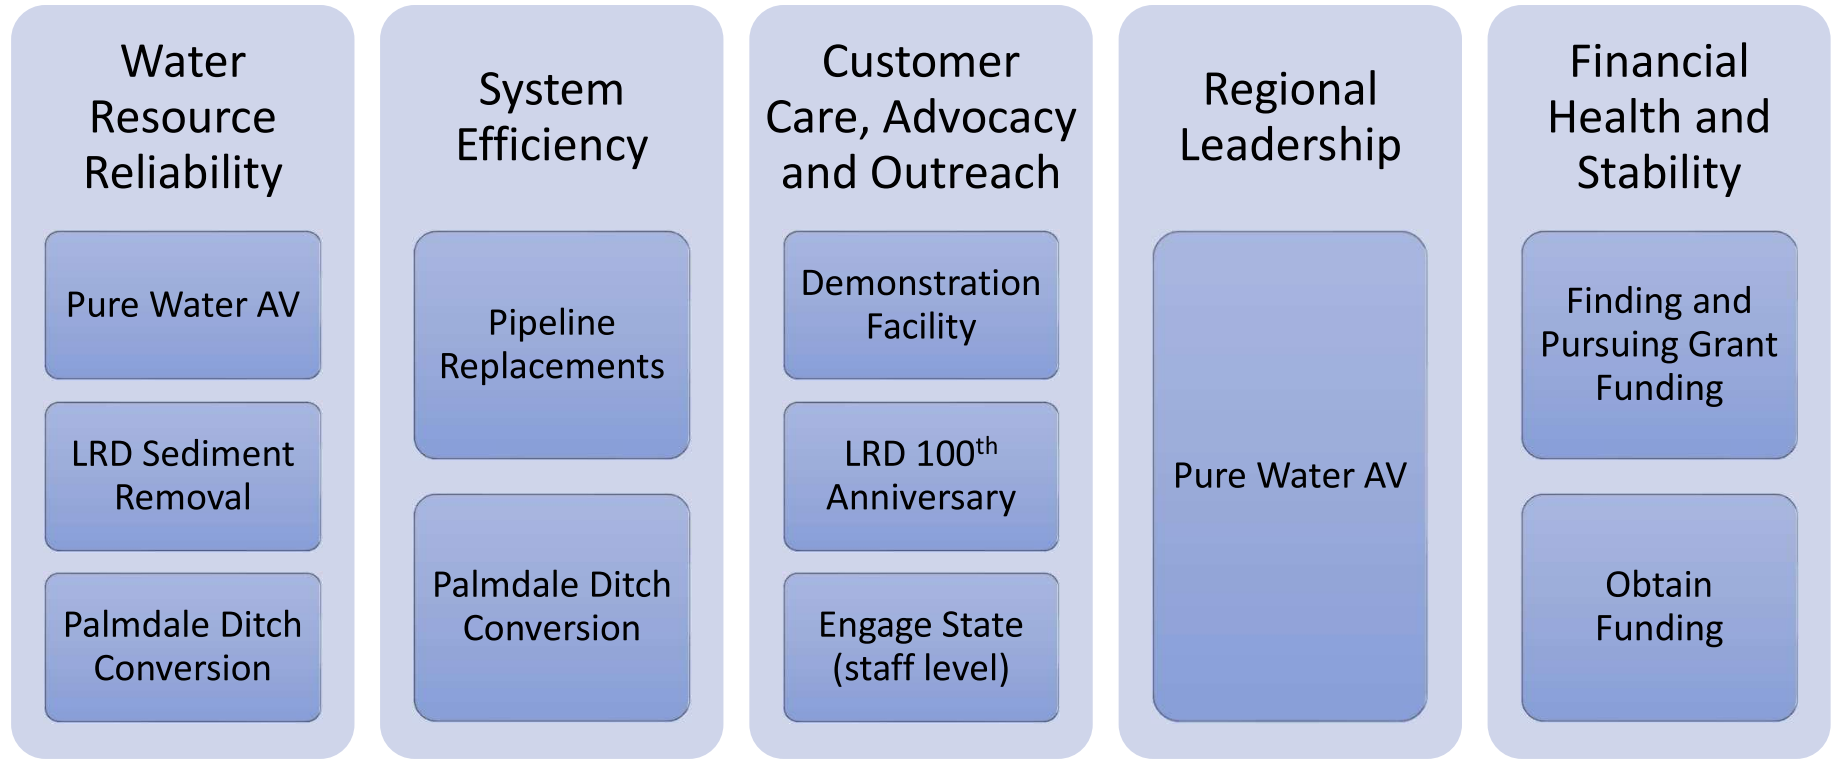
Water Resource Reliability

Pure Water AV

LRD Sediment Removal

Palmdale Ditch Conversion

System Efficiency

Pipeline Replacements

Palmdale Ditch Conversion

Customer Care, Advocacy and Outreach

Demonstration Facility

LRD 100$^{th}$ Anniversary

Engage State (staff level)

Regional Leadership

Pure Water AV

Financial Health and Stability

Finding and Pursuing Grant Funding

Obtain Funding